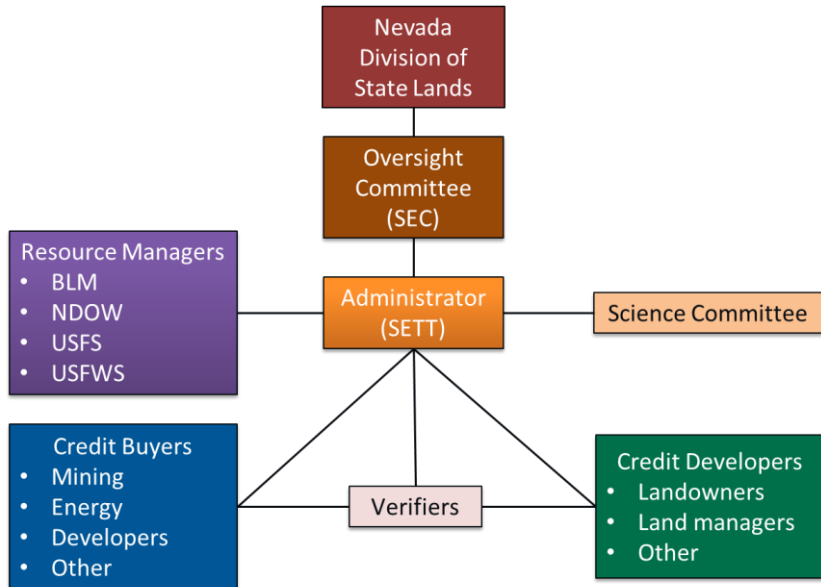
Nevada Division of State Lands

Oversight Committee (SEC)

Resource Managers
• BLM
• NDOW
• USFS
• USFWS

Administrator (SETT)

Science Committee

Credit Buyers
• Mining
• Energy
• Developers
• Other

Verifiers

Credit Developers
• Landowners
• Land managers
• Other